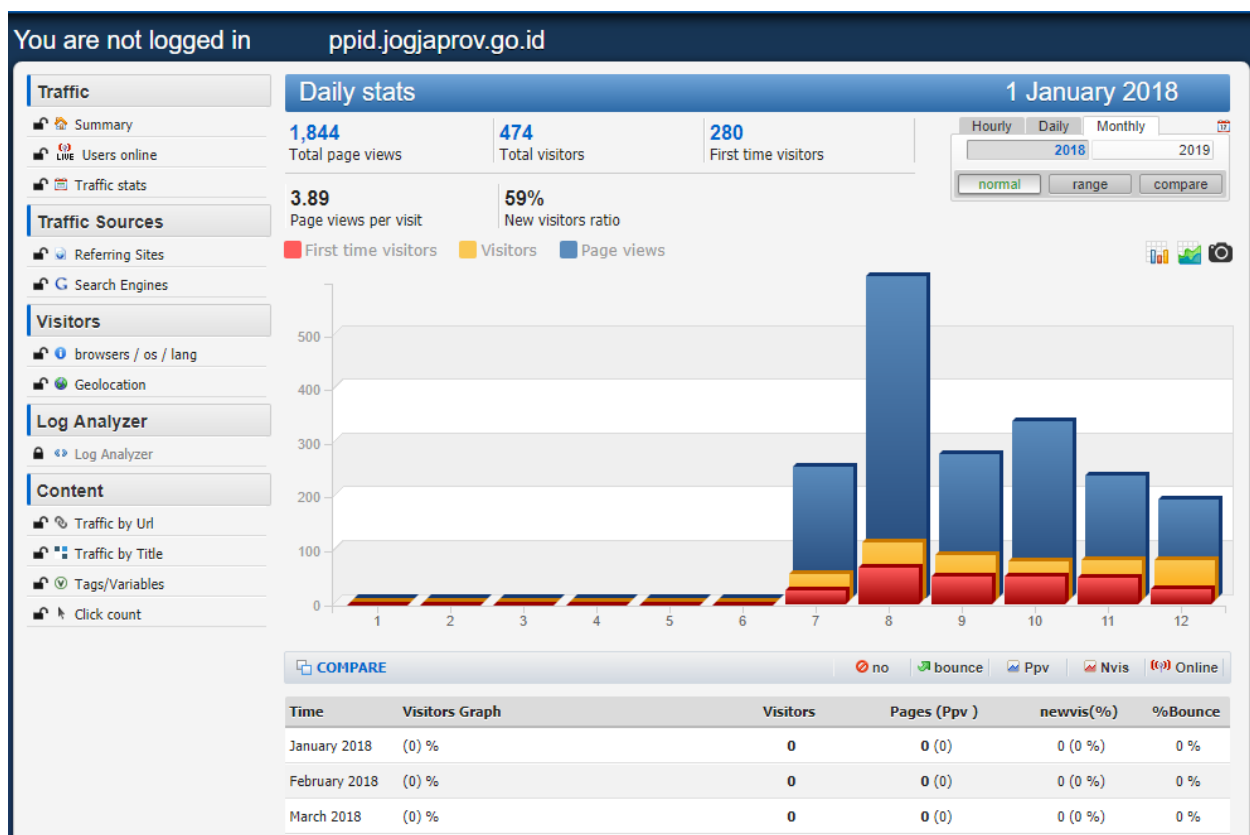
You are not logged in ppid.jogjaprov.go.id

Traffic
Summary
LIVE Users online
Traffic stats

Traffic Sources
Referring Sites
G Search Engines

Visitors
browsers / os / lang
Geolocation

Log Analyzer
Log Analyzer

Content
Traffic by Url
Traffic by Title
Tags/Variables
Click count

Daily stats 1 January 2018

1,844
Total page views

474
Total visitors

280
First time visitors

3.89
Page views per visit

59%
New visitors ratio

Hourly Daily Monthly
2018 2019
normal range compare

First time visitors Visitors Page views

500
400
300
200
100
0

1 2 3 4 5 6 7 8 9 10 11 12

COMPARE no bounce Ppv Nvis Online

| Time | Visitors Graph | Visitors | Pages (Ppv ) | newvis(%) | %Bounce |
|---|---|---|---|---|---|
| January 2018 | (0) % | 0 | 0 (0) | 0 (0 %) | 0 % |
| February 2018 | (0) % | 0 | 0 (0) | 0 (0 %) | 0 % |
| March 2018 | (0) % | 0 | 0 (0) | 0 (0 %) | 0 % |